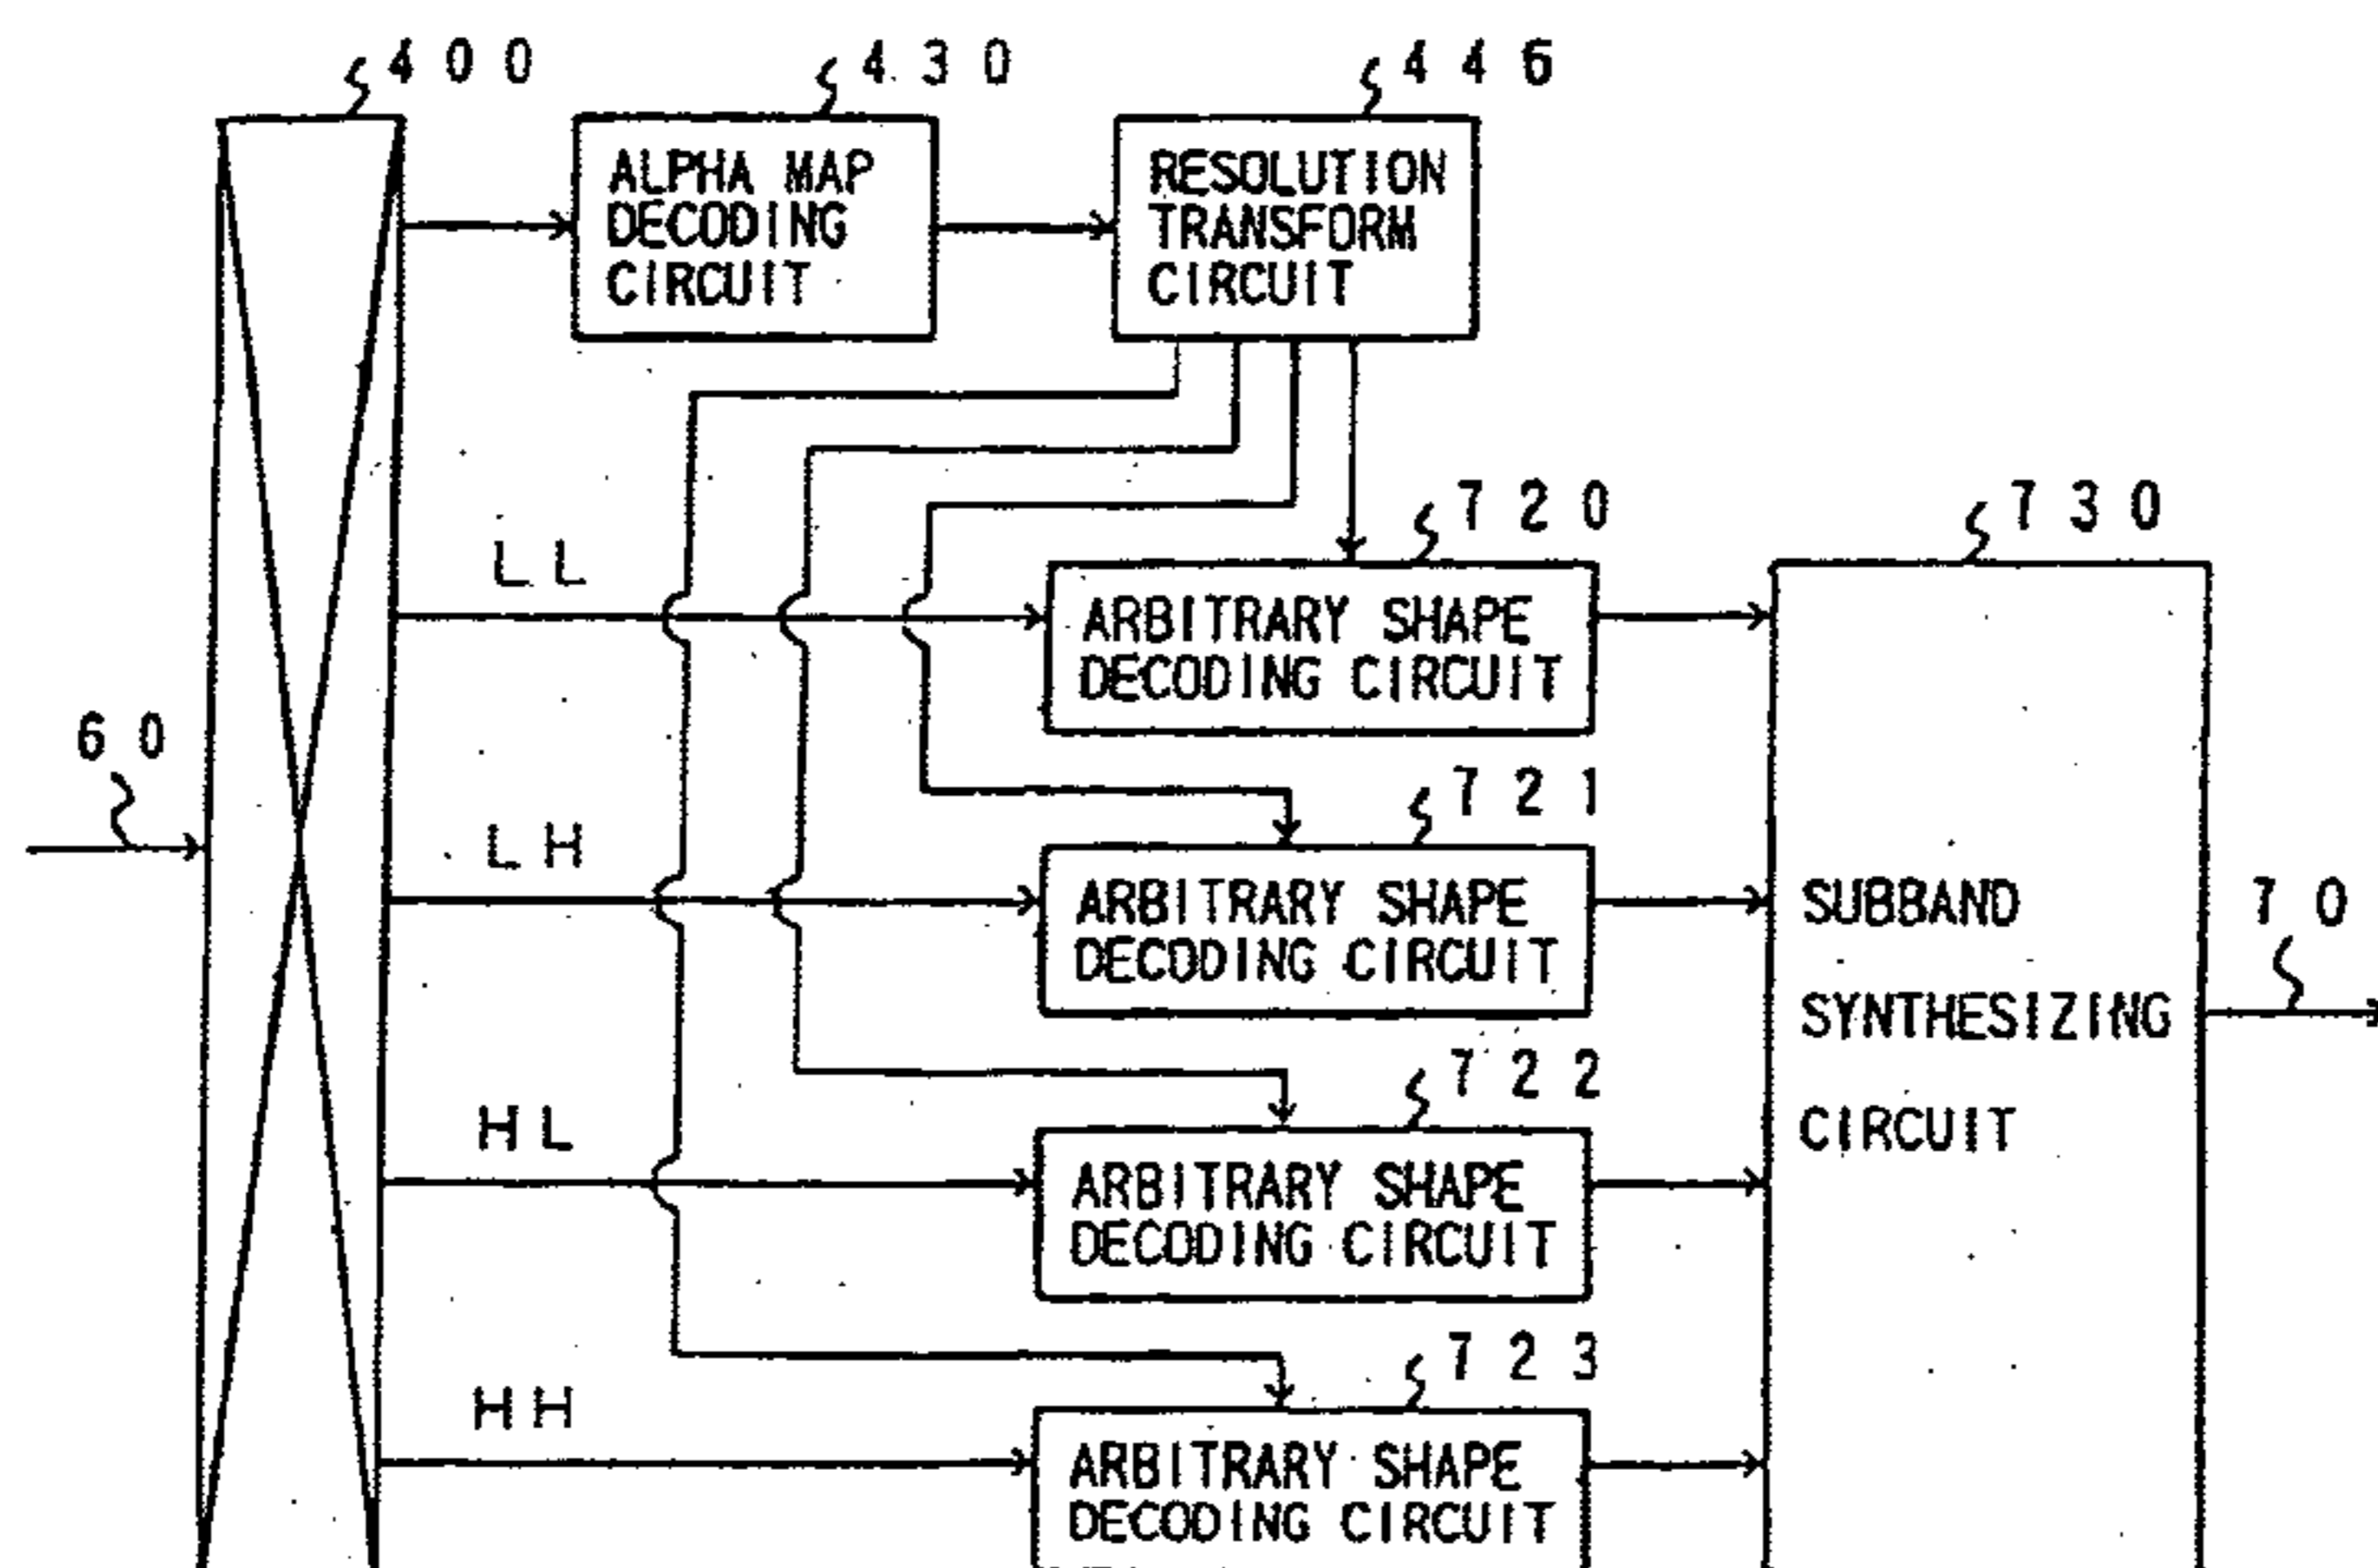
400
430
446
ALPHA MAP DECODING CIRCUIT
RESOLUTION TRANSFORM CIRCUIT
720
730
LL
ARBITRARY SHAPE DECODING CIRCUIT
60
721
LH
ARBITRARY SHAPE DECODING CIRCUIT
SUBBAND SYNTHESIZING CIRCUIT
70
722
HL
ARBITRARY SHAPE DECODING CIRCUIT
723
HH
ARBITRARY SHAPE DECODING CIRCUIT